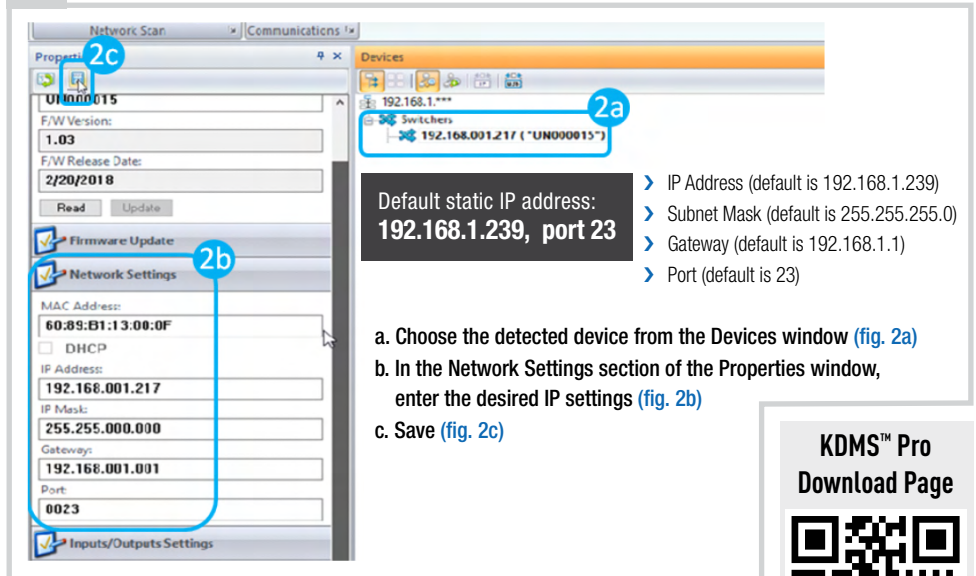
Network Scan
Communications
Properti
2c
Devices
UN000015
F/W Version:
1.03
F/W Release Date:
2/20/2018
Read
Update
192.168.1.***
2a
Switchers
192.168.001.217 ("UN000015")
Firmware Update
2b
Network Settings
MAC Address:
60:89:B1:13:00:0F
DHCP
IP Address:
192.168.001.217
IP Mask:
255.255.000.000
Gateway:
192.168.001.001
Port:
0023
Inputs/Outputs Settings

Default static IP address:
**192.168.1.239, port 23**

› IP Address (default is 192.168.1.239)
› Subnet Mask (default is 255.255.255.0)
› Gateway (default is 192.168.1.1)
› Port (default is 23)

a. Choose the detected device from the Devices window (fig. 2a)
b. In the Network Settings section of the Properties window, enter the desired IP settings (fig. 2b)
c. Save (fig. 2c)

KDMS™ Pro
Download Page